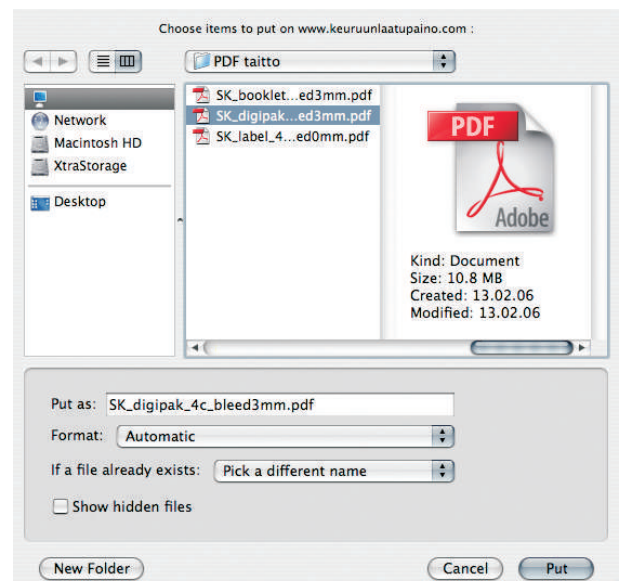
Choose items to put on www.keuruunlaatupaino.com :

PDF taitto

Network
Macintosh HD
XtraStorage
Desktop

SK_booklet...ed3mm.pdf
SK_digipak...ed3mm.pdf
SK_label_4...ed0mm.pdf

PDF
Adobe

Kind: Document
Size: 10.8 MB
Created: 13.02.06
Modified: 13.02.06

Put as: SK_digipak_4c_bleed3mm.pdf
Format: Automatic
If a file already exists: Pick a different name
Show hidden files

New Folder
Cancel
Put